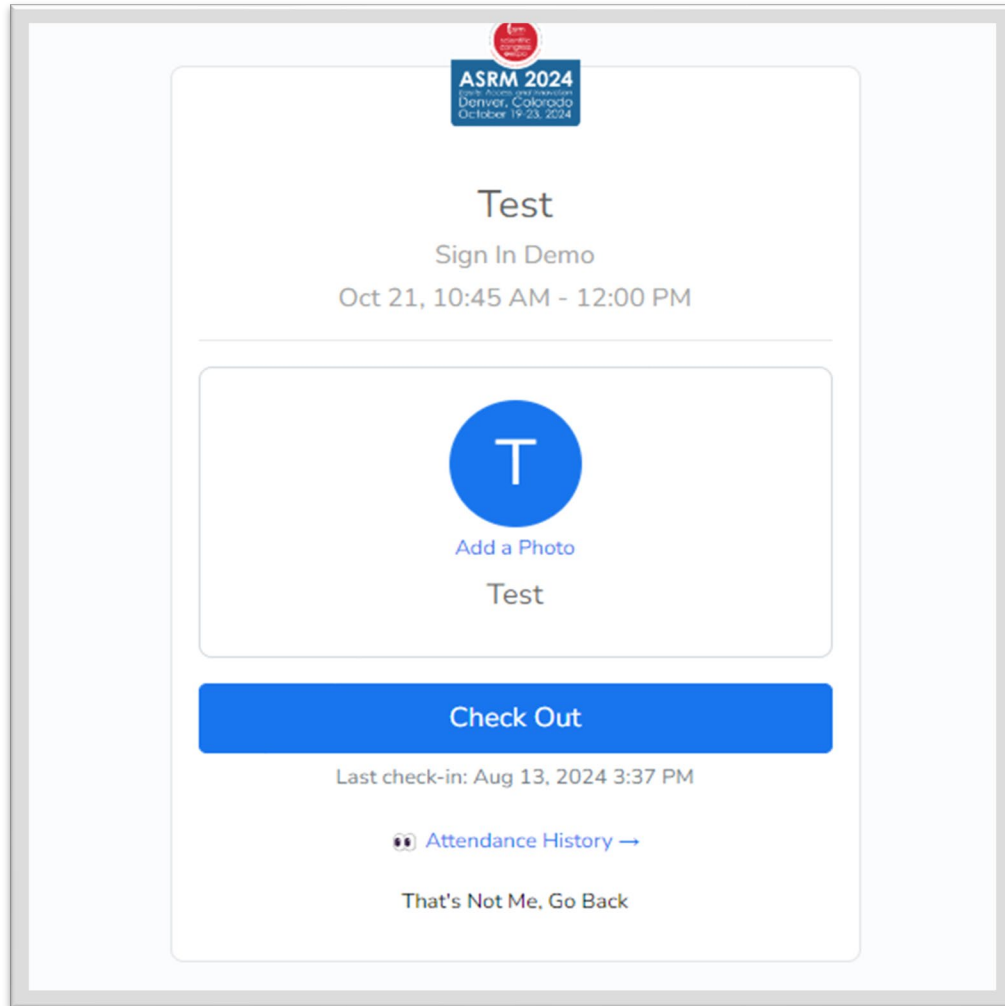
ASRM 2024
Equity, Access and Innovation
Denver, Colorado
October 19-23, 2024

Test

Sign In Demo

Oct 21, 10:45 AM - 12:00 PM

T

Add a Photo

Test

Check Out

Last check-in: Aug 13, 2024 3:37 PM

👀 Attendance History →

That's Not Me, Go Back